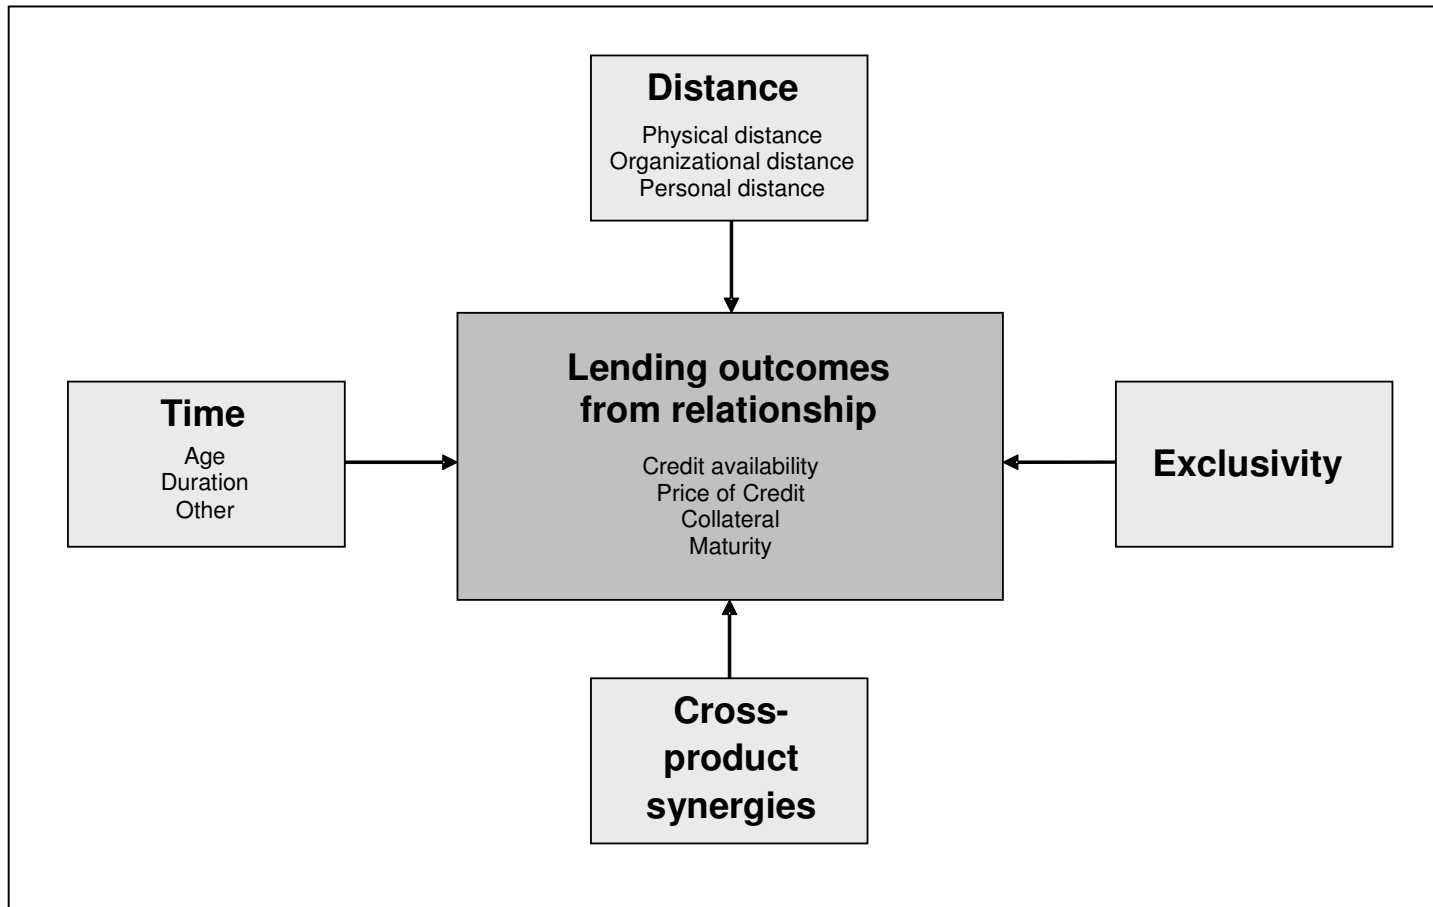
Distance

Physical distance
Organizational distance
Personal distance

Time

Age
Duration
Other

Lending outcomes from relationship

Credit availability
Price of Credit
Collateral
Maturity

Exclusivity

Cross-product synergies